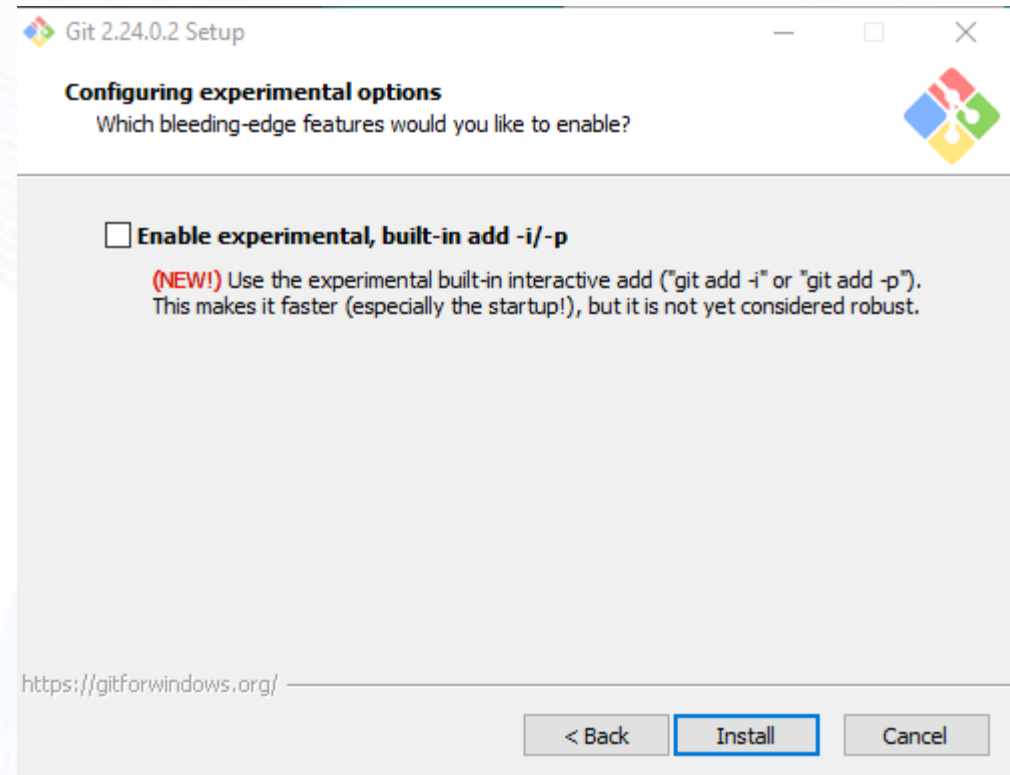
Git 2.24.0.2 Setup

Configuring experimental options
Which bleeding-edge features would you like to enable?

Enable experimental, built-in add -i/-p

(NEW!) Use the experimental built-in interactive add ("git add -i" or "git add -p"). This makes it faster (especially the startup!), but it is not yet considered robust.

https://gitforwindows.org/

< Back | Install | Cancel